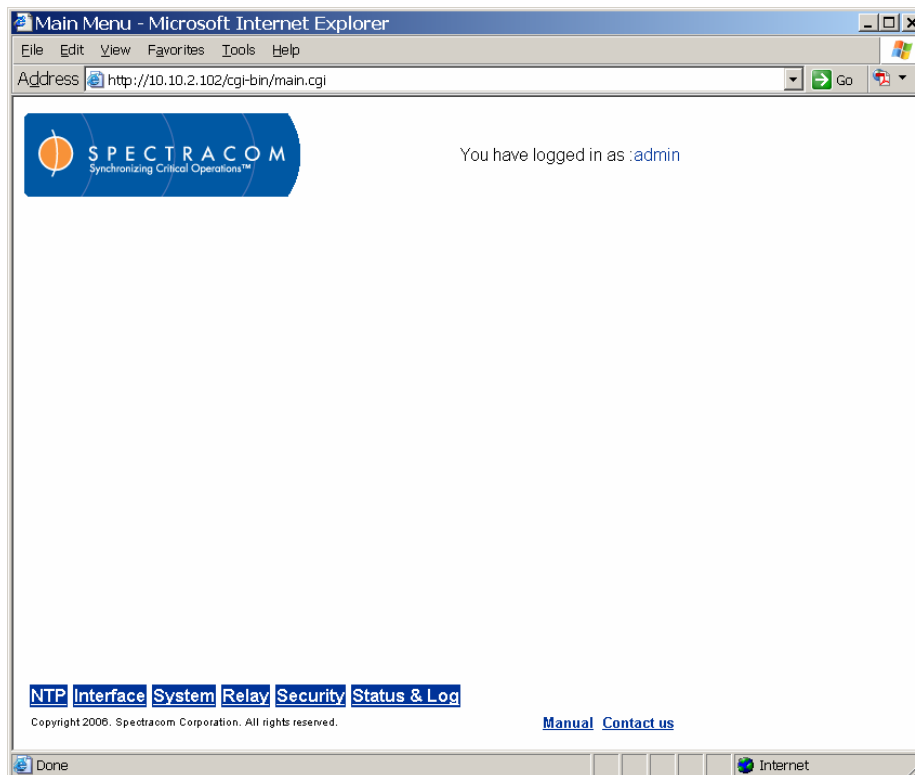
Main Menu - Microsoft Internet Explorer

File Edit View Favorites Tools Help

Address http://10.10.2.102/cgi-bin/main.cgi

Go

SPECTRACOM
Synchronizing Critical Operations™

You have logged in as :admin

NTP Interface System Relay Security Status & Log

Copyright 2006. Spectracom Corporation. All rights reserved.

Manual Contact us

Done

Internet